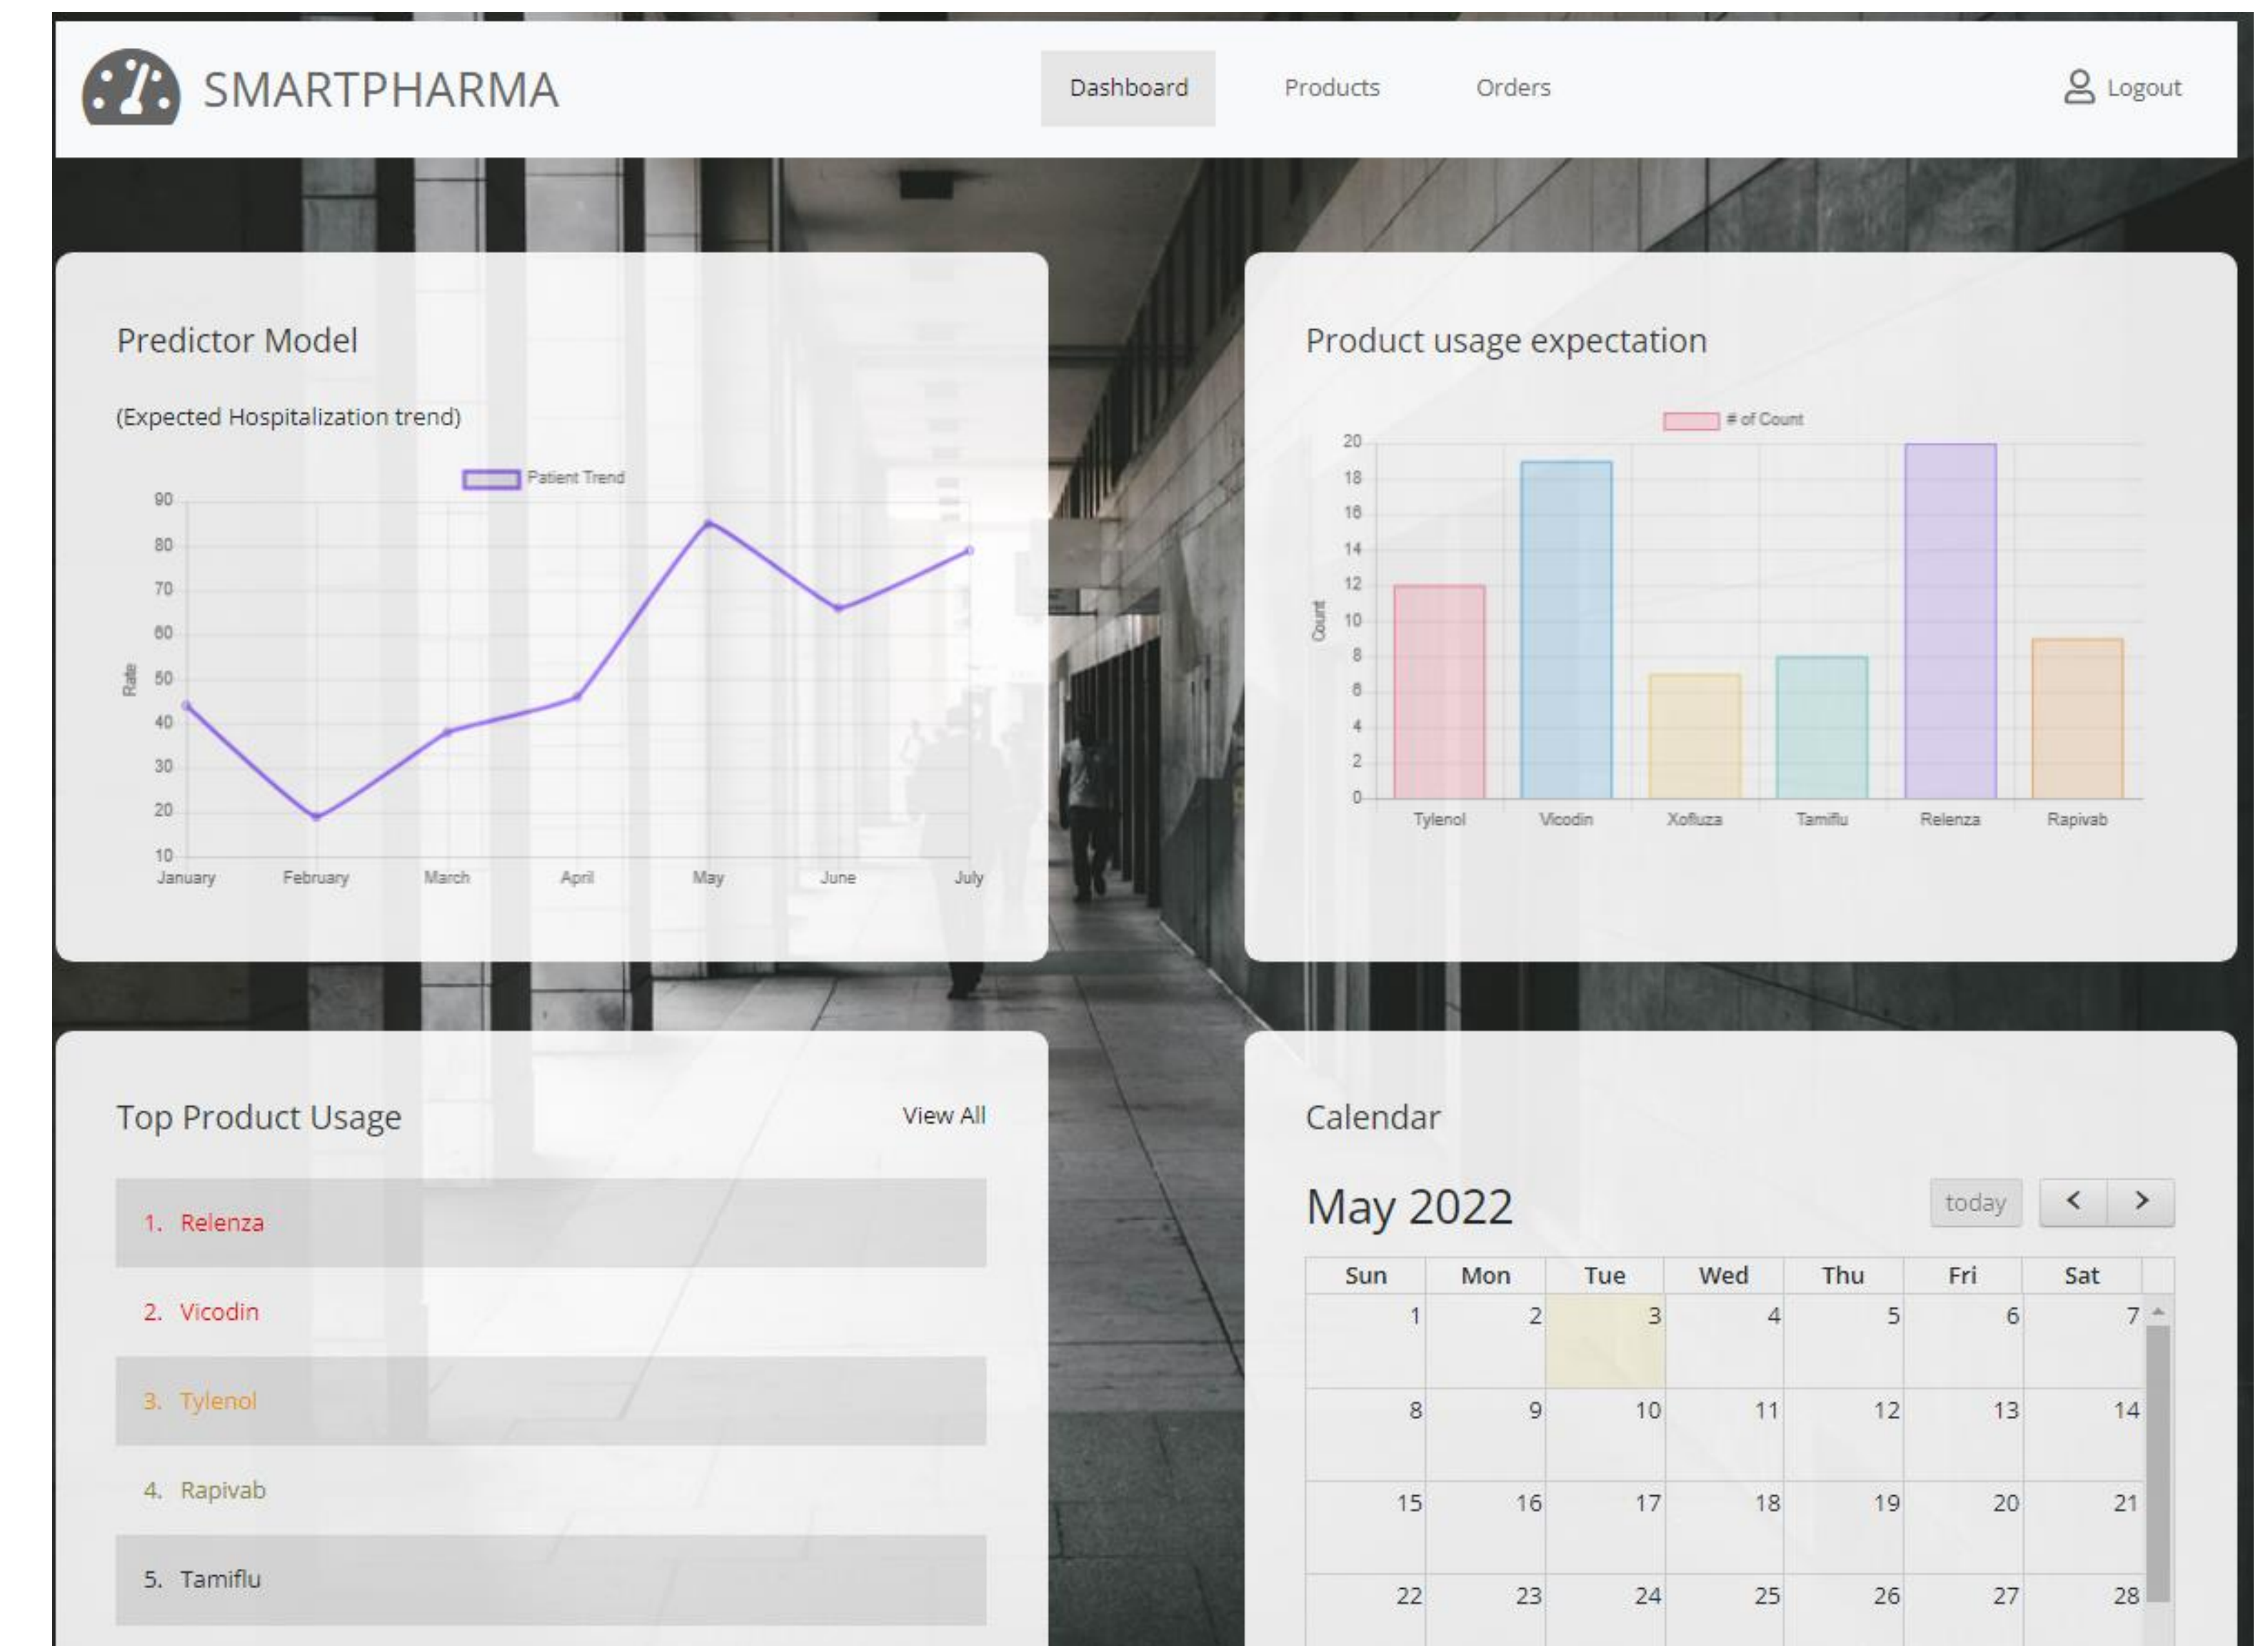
SMARTPHARMA

Dashboard Products Orders

Logout

Predictor Model

(Expected Hospitalization trend)

Patient Trend

Rate

90
80
70
60
50
40
30
20
10

January February March April May June July

Product usage expectation

# of Count

Count

20
18
16
14
12
10
8
6
4
2
0

Tylenol Vicodin Xofluza Tamiflu Relenza Rapivab

Top Product Usage

View All

1. Relenza
2. Vicodin
3. Tylenol
4. Rapivab
5. Tamiflu

Calendar

May 2022

today

| Sun | Mon | Tue | Wed | Thu | Fri | Sat |
|---|---|---|---|---|---|---|
| 1 | 2 | 3 | 4 | 5 | 6 | 7 |
| 8 | 9 | 10 | 11 | 12 | 13 | 14 |
| 15 | 16 | 17 | 18 | 19 | 20 | 21 |
| 22 | 23 | 24 | 25 | 26 | 27 | 28 |